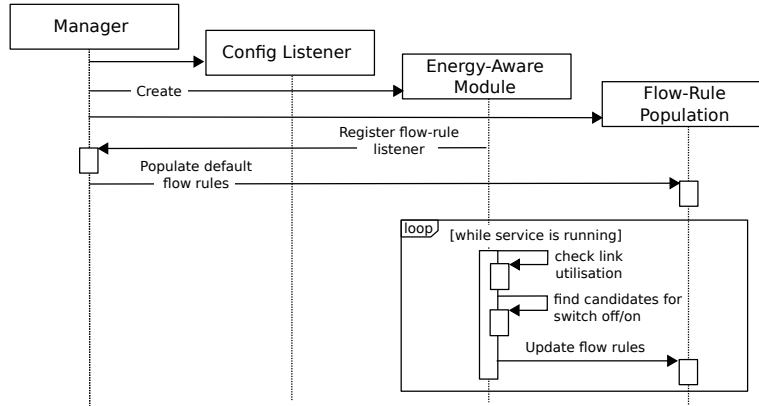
Manager

Config Listener

Energy-Aware Module

Flow-Rule Population

Create

Register flow-rule listener

Populate default flow rules

loop

[while service is running]

check link utilisation

find candidates for switch off/on

Update flow rules